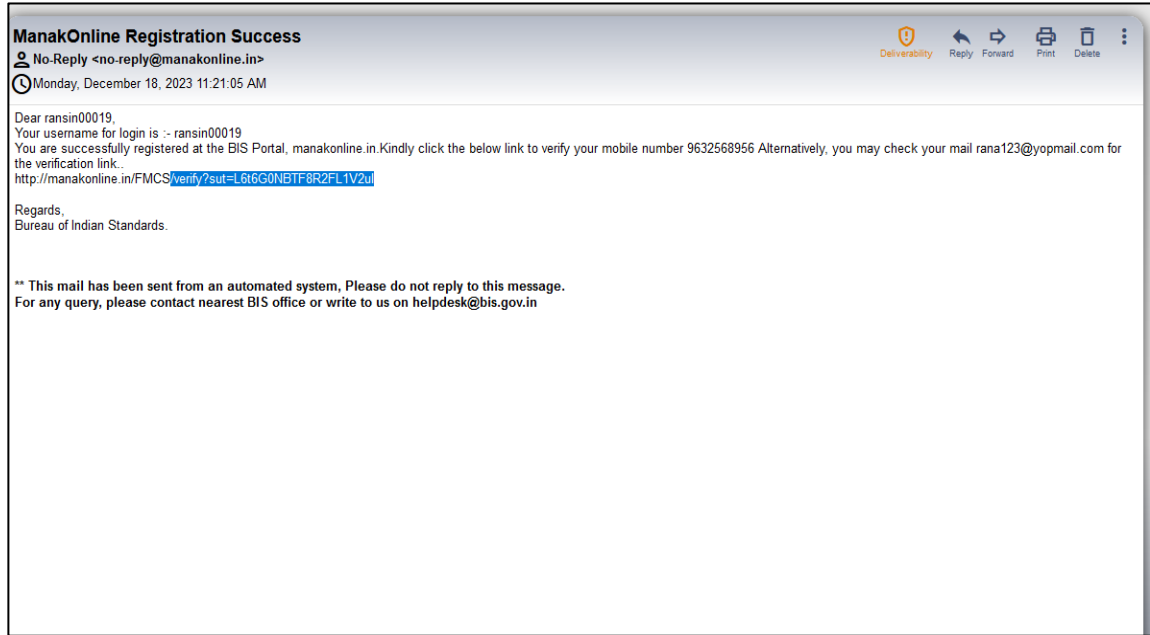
ManakOnline Registration Success
No-Reply <no-reply@manakonline.in>
Monday, December 18, 2023 11:21:05 AM

Deliverability Reply Forward Print Delete

Dear ransin00019,
Your username for login is :- ransin00019
You are successfully registered at the BIS Portal, manakonline.in.Kindly click the below link to verify your mobile number 9632568956 Alternatively, you may check your mail rana123@yopmail.com for the verification link..
http://manakonline.in/FMCS/verify?sut=L6t6G0NBTF8R2FL1V2ul

Regards,
Bureau of Indian Standards.

** This mail has been sent from an automated system, Please do not reply to this message.
For any query, please contact nearest BIS office or write to us on helpdesk@bis.gov.in